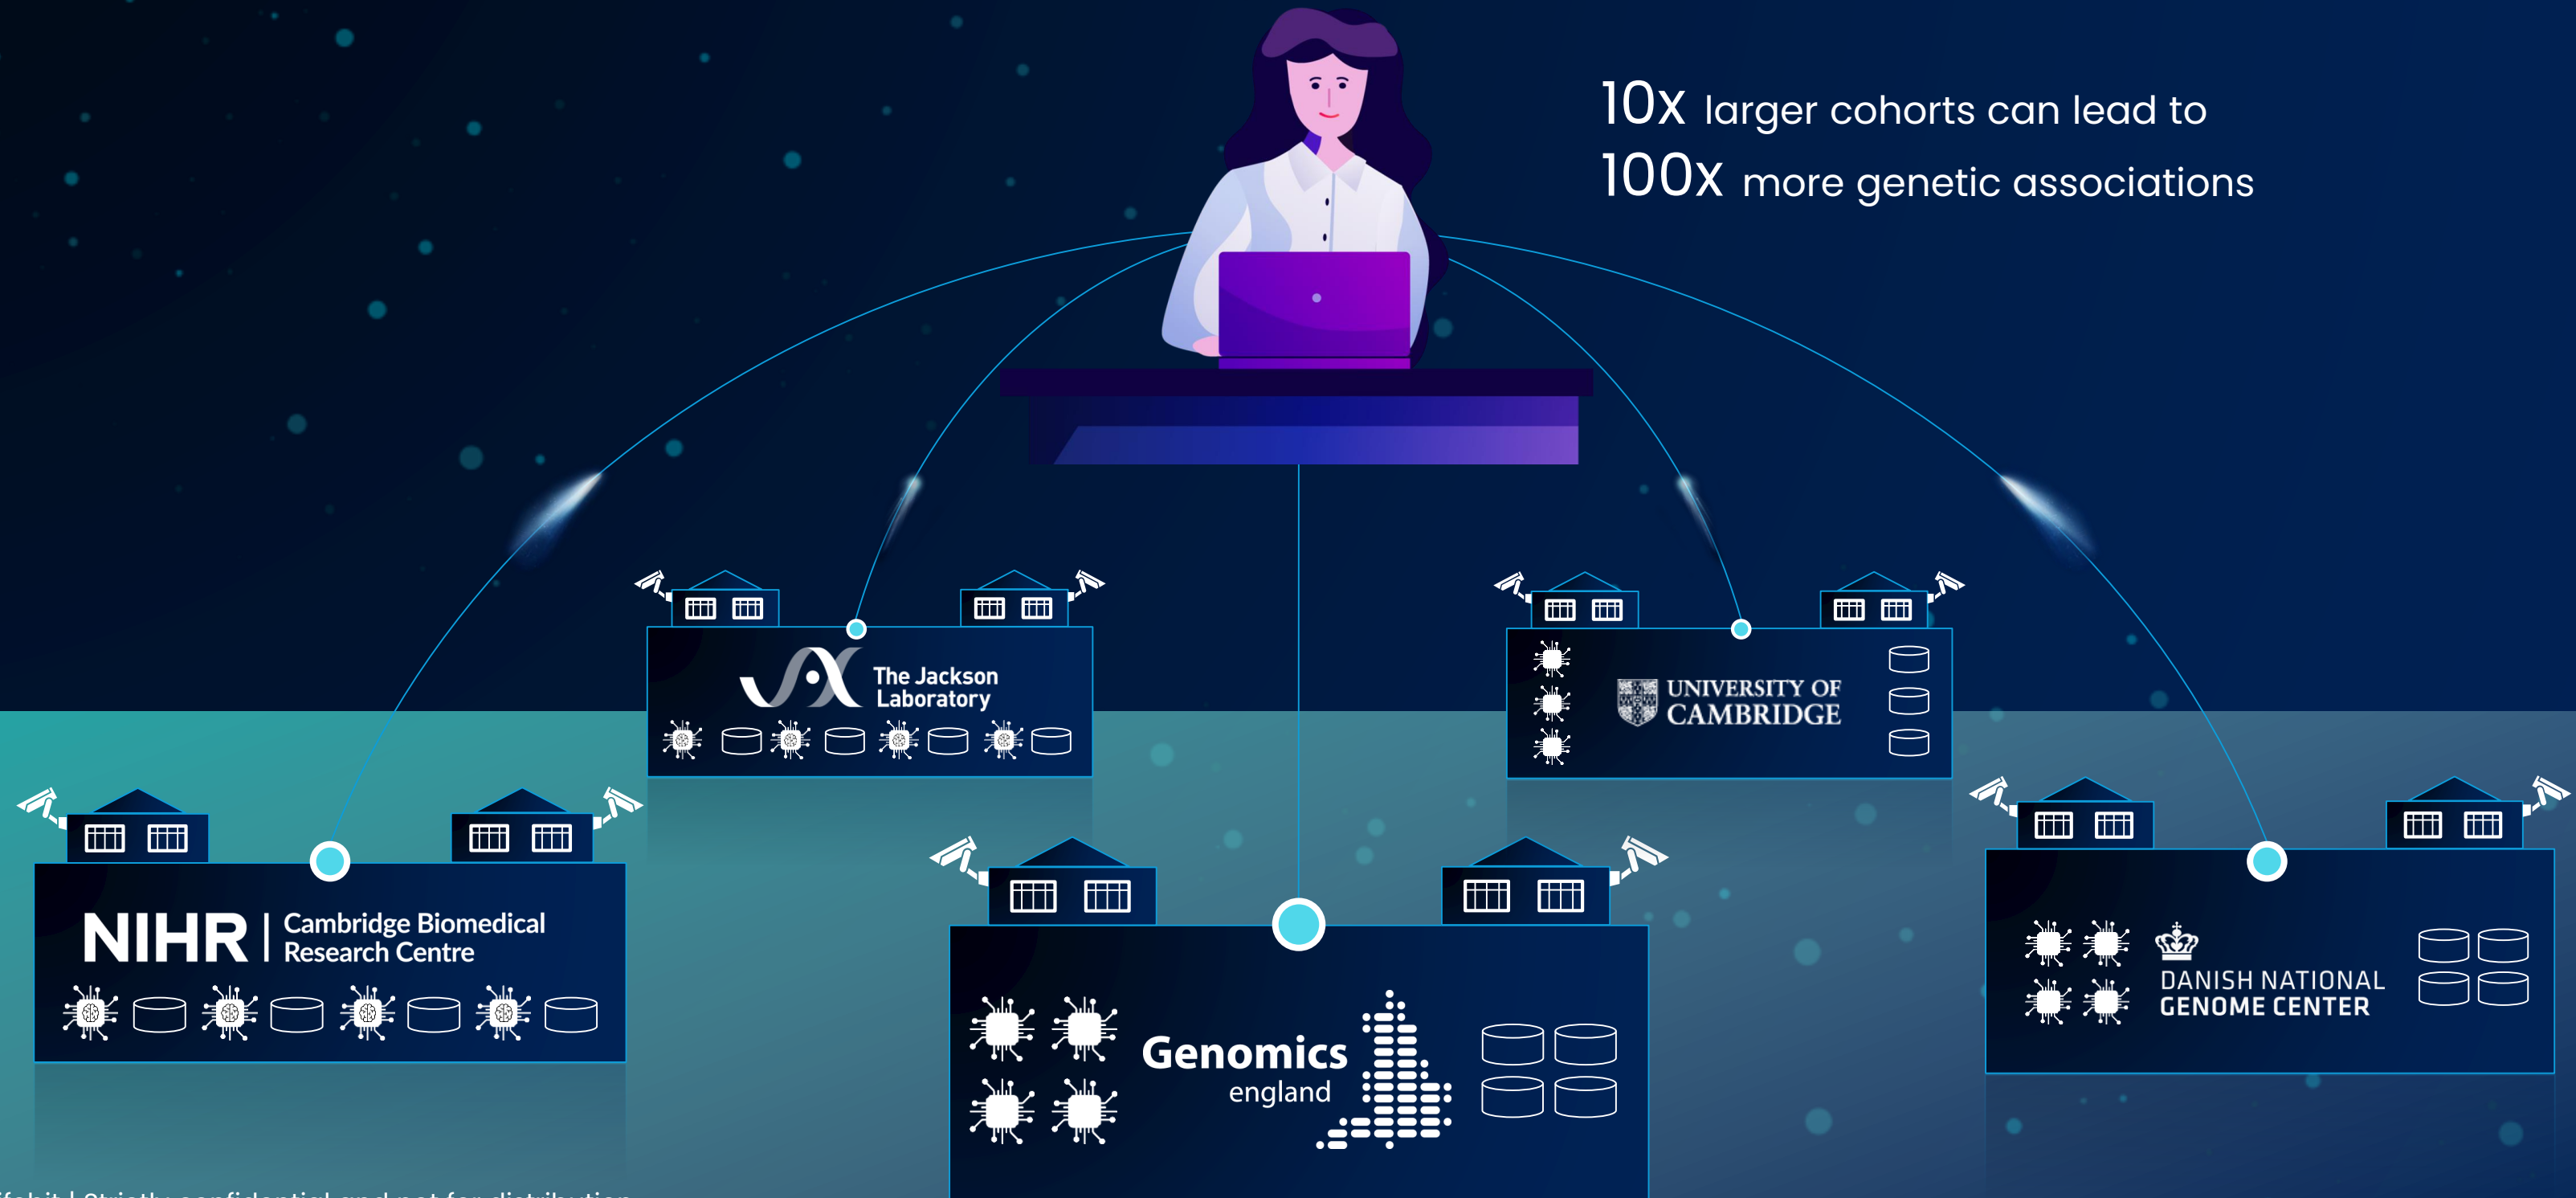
10x larger cohorts can lead to
100x more genetic associations

The Jackson Laboratory

UNIVERSITY OF CAMBRIDGE

NIHR | Cambridge Biomedical Research Centre

Genomics england

DANISH NATIONAL GENOME CENTER

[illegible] | Strictly confidential and not for distribution